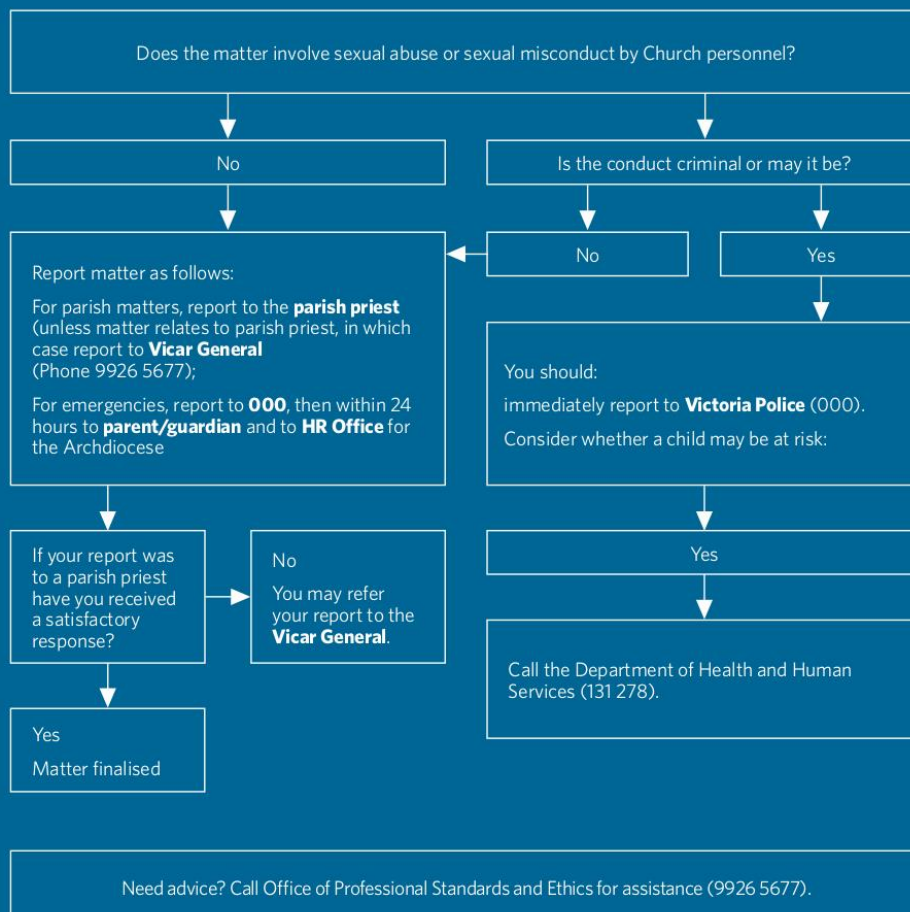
Does the matter involve sexual abuse or sexual misconduct by Church personnel?

No

Is the conduct criminal or may it be?

No

Yes

Report matter as follows:

For parish matters, report to the **parish priest** (unless matter relates to parish priest, in which case report to **Vicar General** (Phone 9926 5677);

For emergencies, report to **000**, then within 24 hours to **parent/guardian** and to **HR Office** for the Archdiocese

You should:

immediately report to **Victoria Police** (000).

Consider whether a child may be at risk:

If your report was to a parish priest have you received a satisfactory response?

No

You may refer your report to the **Vicar General**.

Yes

Call the Department of Health and Human Services (131 278).

Yes

Matter finalised

Need advice? Call Office of Professional Standards and Ethics for assistance (9926 5677).